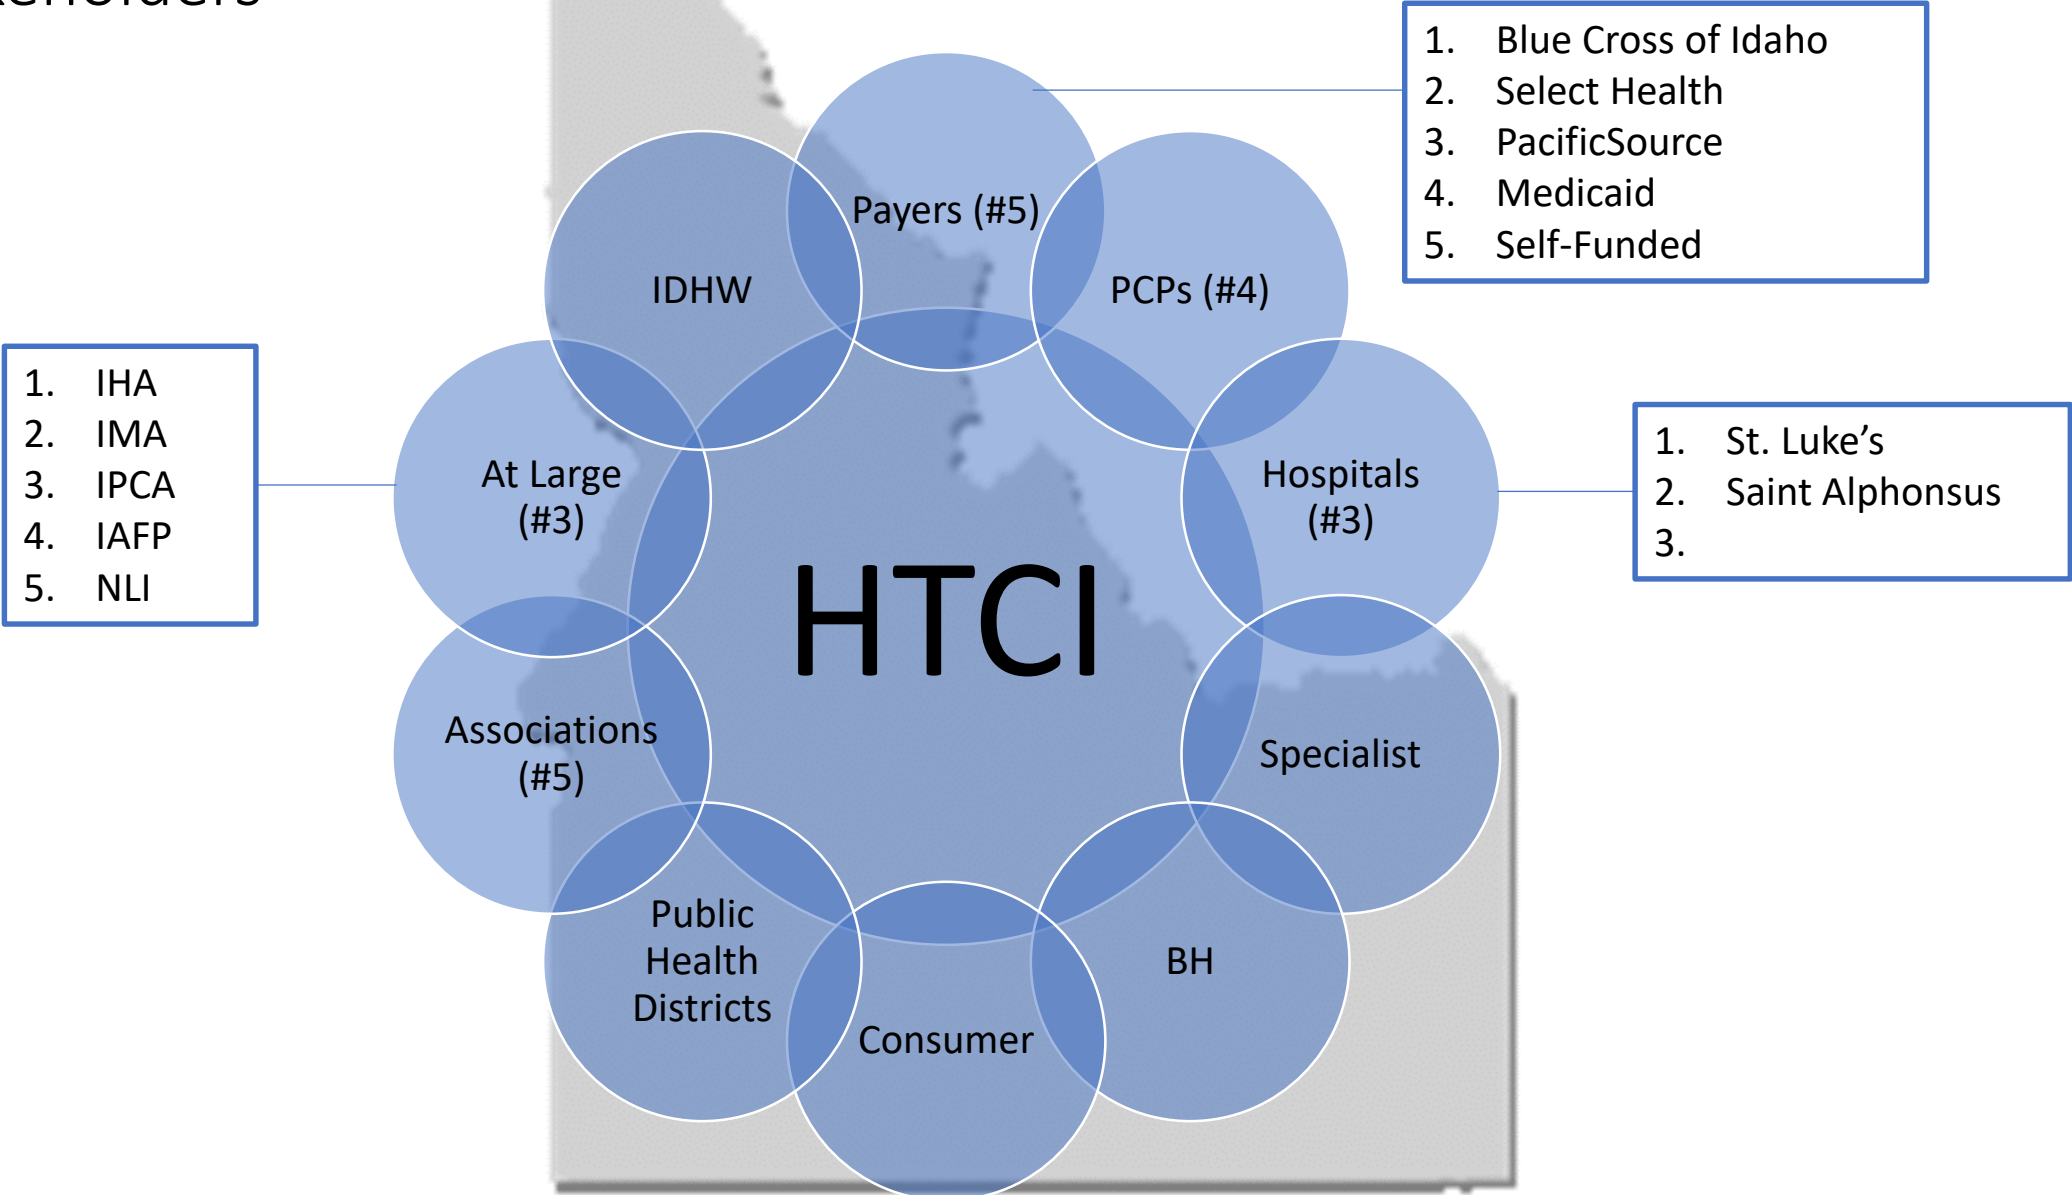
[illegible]keholders

1. Blue Cross of Idaho
2. Select Health
3. PacificSource
4. Medicaid
5. Self-Funded

1. IHA
2. IMA
3. IPCA
4. IAFP
5. NLI

Payers (#5)

IDHW

PCPs (#4)

At Large (#3)

Hospitals (#3)

1. St. Luke's
2. Saint Alphonsus
3.

HTCI

Associations (#5)

Specialist

Public Health Districts

BH

Consumer